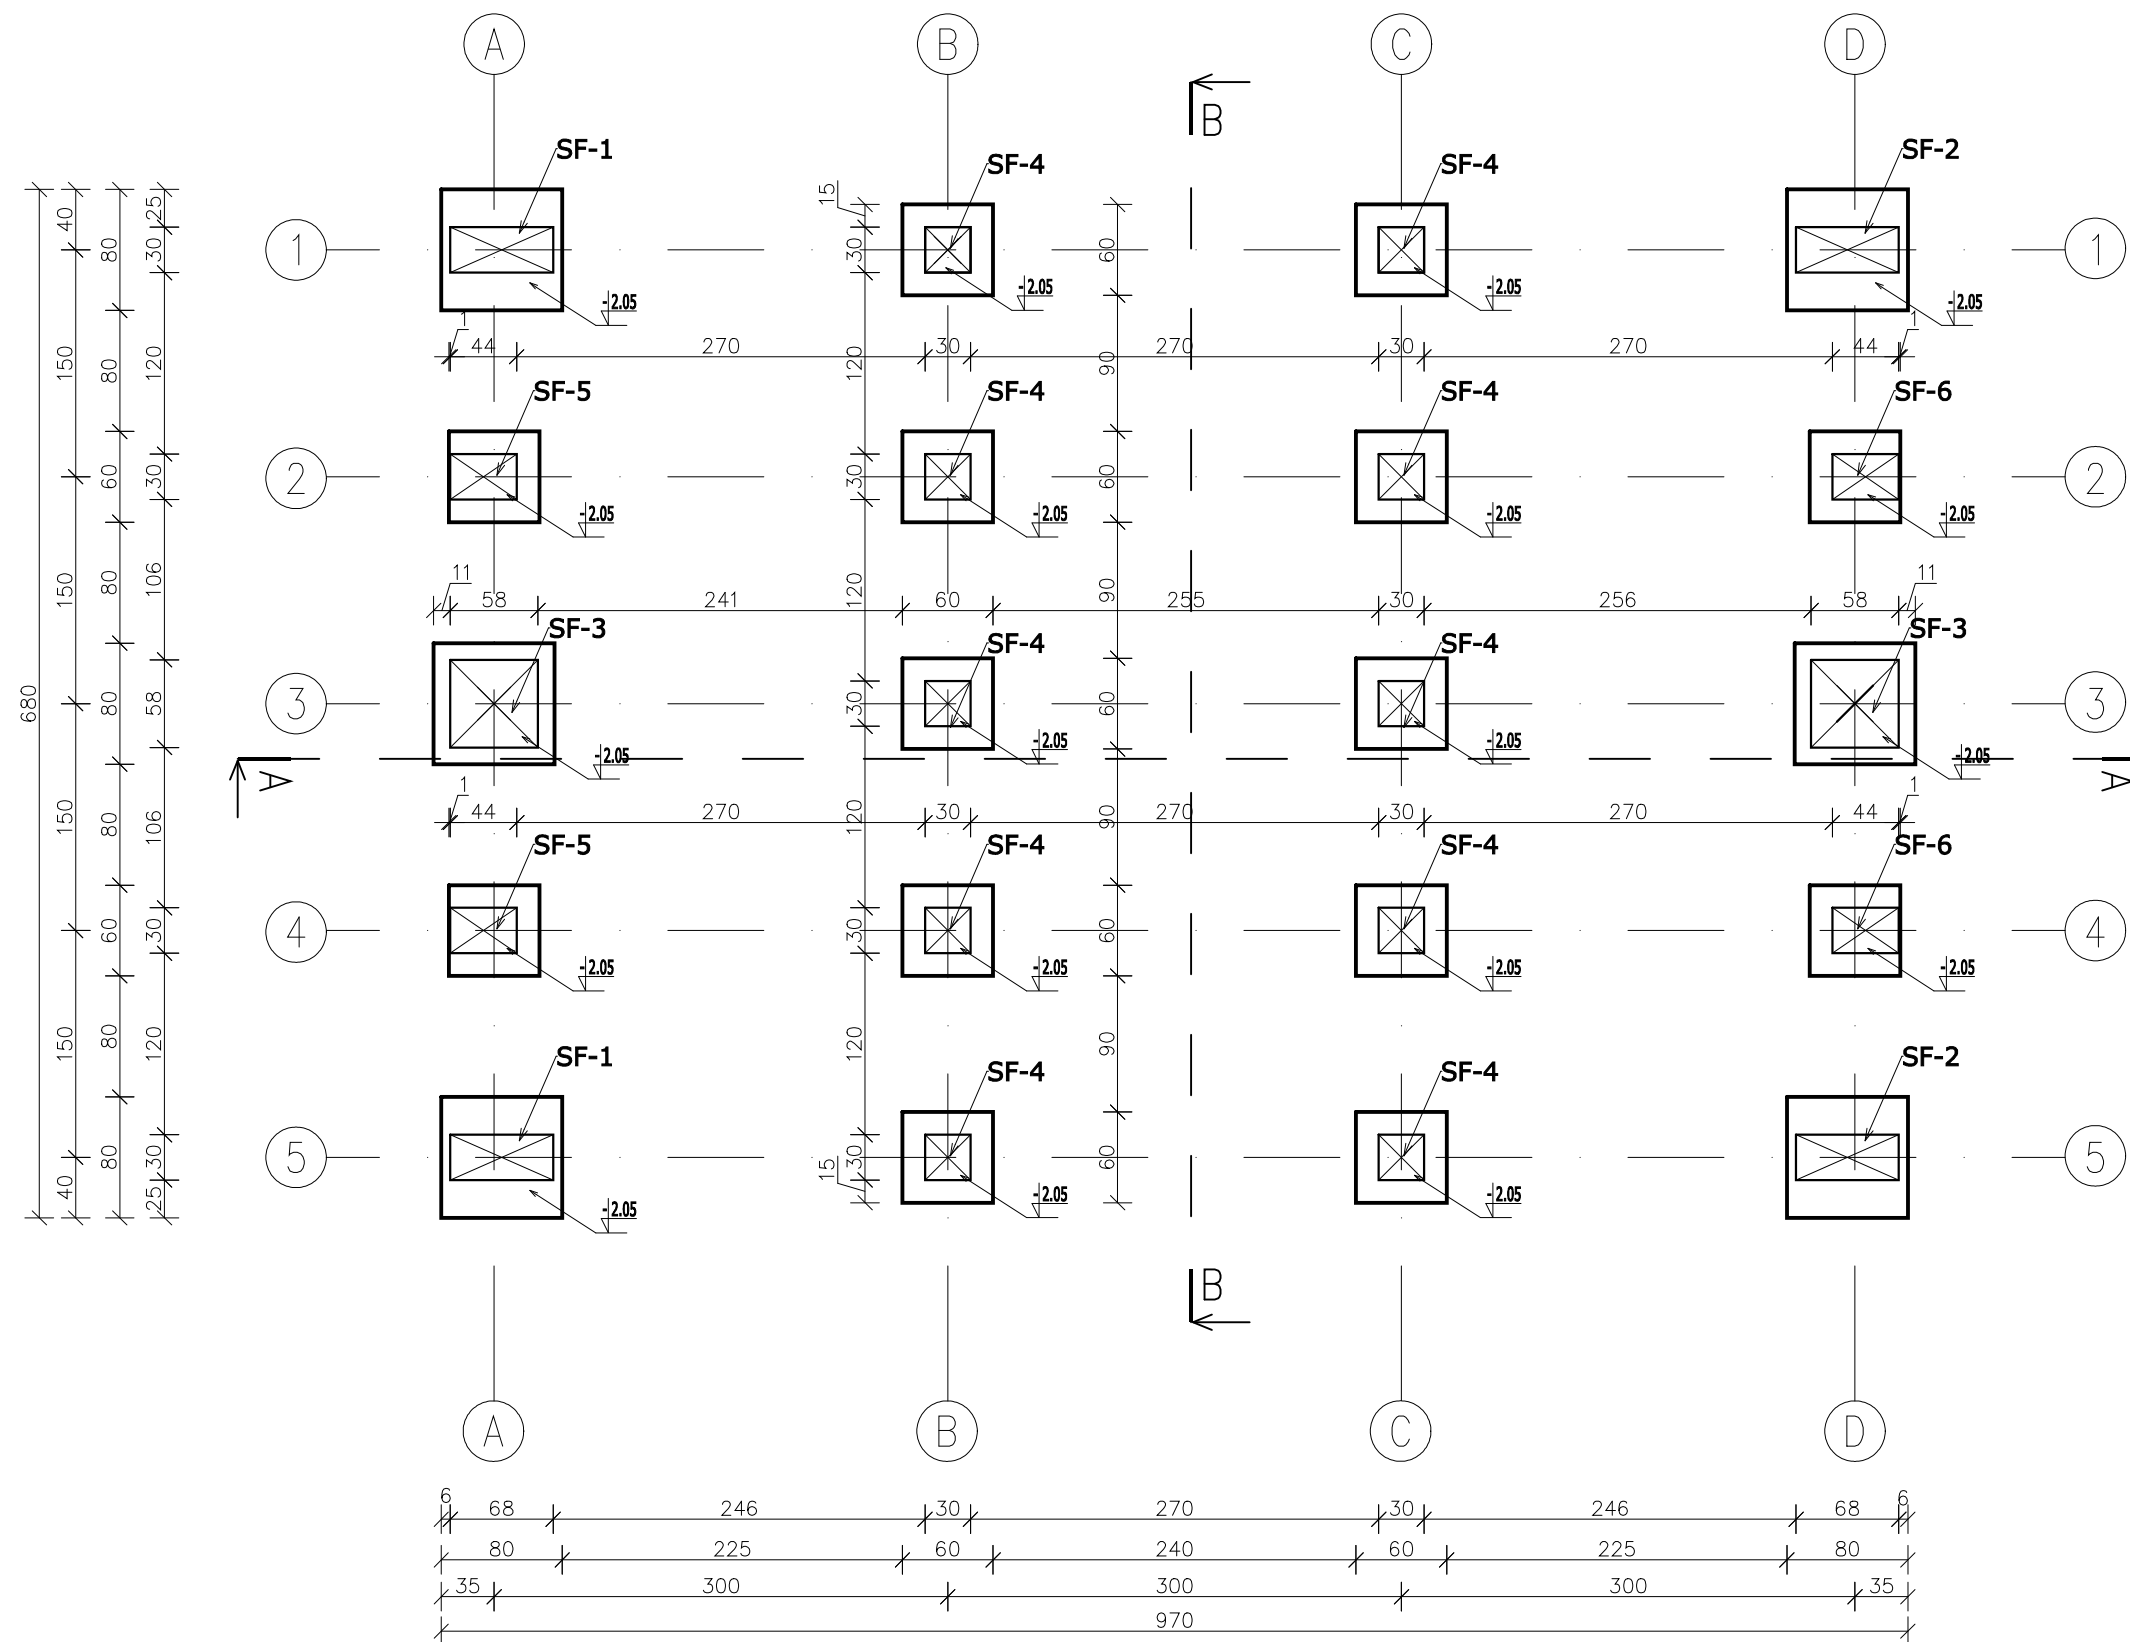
A B C D

B

SF-1 SF-4 SF-4 SF-2

1 1

-2.05 -2.05 -2.05 -2.05

1 44 270 30 270 30 270 44 1

SF-5 SF-4 SF-4 SF-6

2 2

-2.05 -2.05 -2.05 -2.05

11 58 241 60 255 30 256 58 11

SF-3 SF-4 SF-4 SF-3

3 3

-2.05 -2.05 -2.05 -2.05

A A

1 44 270 30 270 30 270 44 1

SF-5 SF-4 SF-4 SF-6

4 4

-2.05 -2.05 -2.05 -2.05

SF-1 SF-4 SF-4 SF-2

5 5

-2.05 -2.05 -2.05 -2.05

B

A B C D

680
40 150 150 150 150 40
80 80 80 80 60 80 80 60 80 80 80 80
25 30 120 30 106 58 106 30 120 30 25
15 30 120 30 120 30 120 30 120 30 15
60 90 60 90 60 90 60 90 60

6 68 246 30 270 30 246 68 6
80 225 60 240 60 225 80
35 300 300 300 35
970